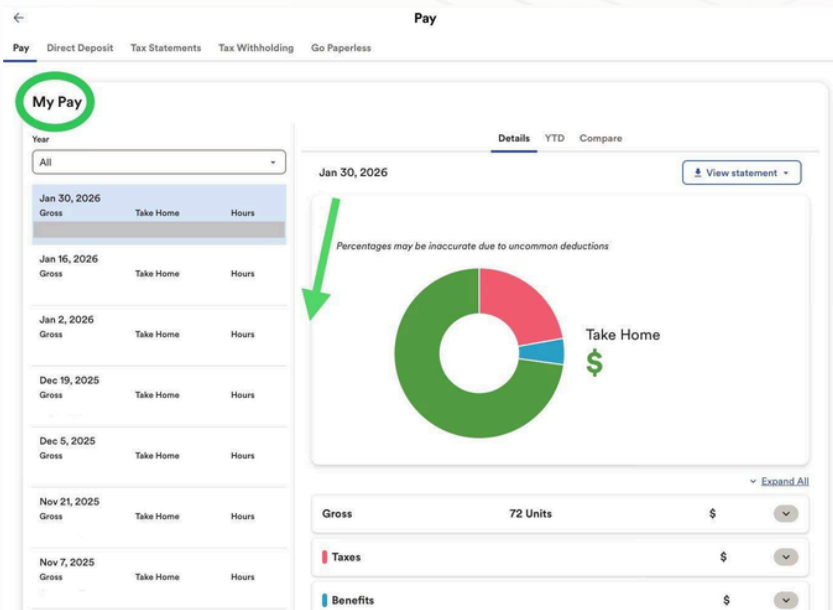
Pay

Pay Direct Deposit Tax Statements Tax Withholding Go Paperless

My Pay

Year
All

Jan 30, 2026
Gross Take Home Hours

Jan 16, 2026
Gross Take Home Hours

Jan 2, 2026
Gross Take Home Hours

Dec 19, 2025
Gross Take Home Hours

Dec 5, 2025
Gross Take Home Hours

Nov 21, 2025
Gross Take Home Hours

Nov 7, 2025
Gross Take Home Hours

Details YTD Compare

Jan 30, 2026

View statement

Percentages may be inaccurate due to uncommon deductions

Take Home
$

Expand All

Gross 72 Units $

Taxes $

Benefits $